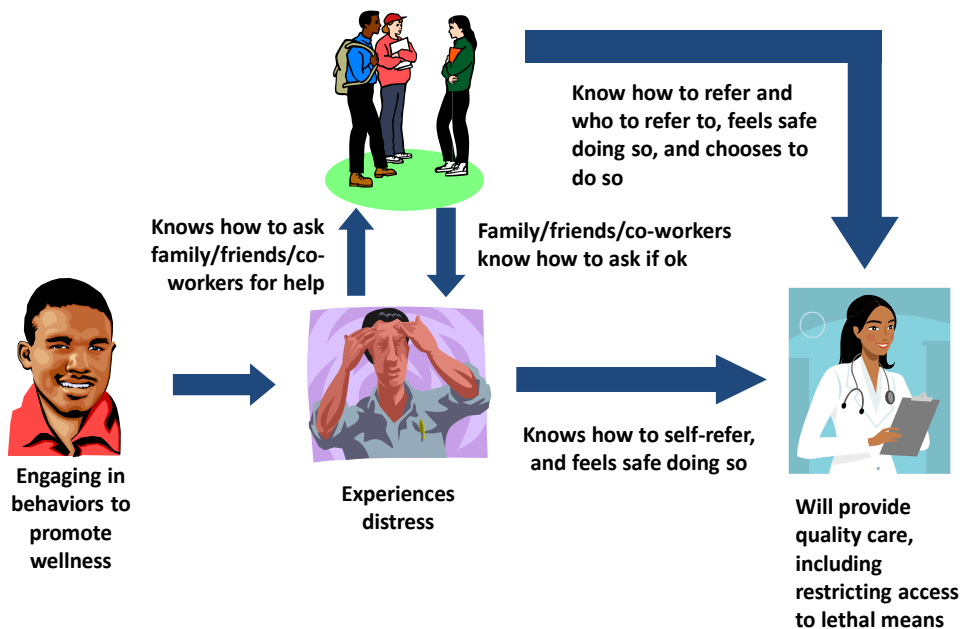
Know how to refer and who to refer to, feels safe doing so, and chooses to do so

Knows how to ask family/friends/co-workers for help

Family/friends/co-workers know how to ask if ok

Engaging in behaviors to promote wellness

Experiences distress

Knows how to self-refer, and feels safe doing so

Will provide quality care, including restricting access to lethal means